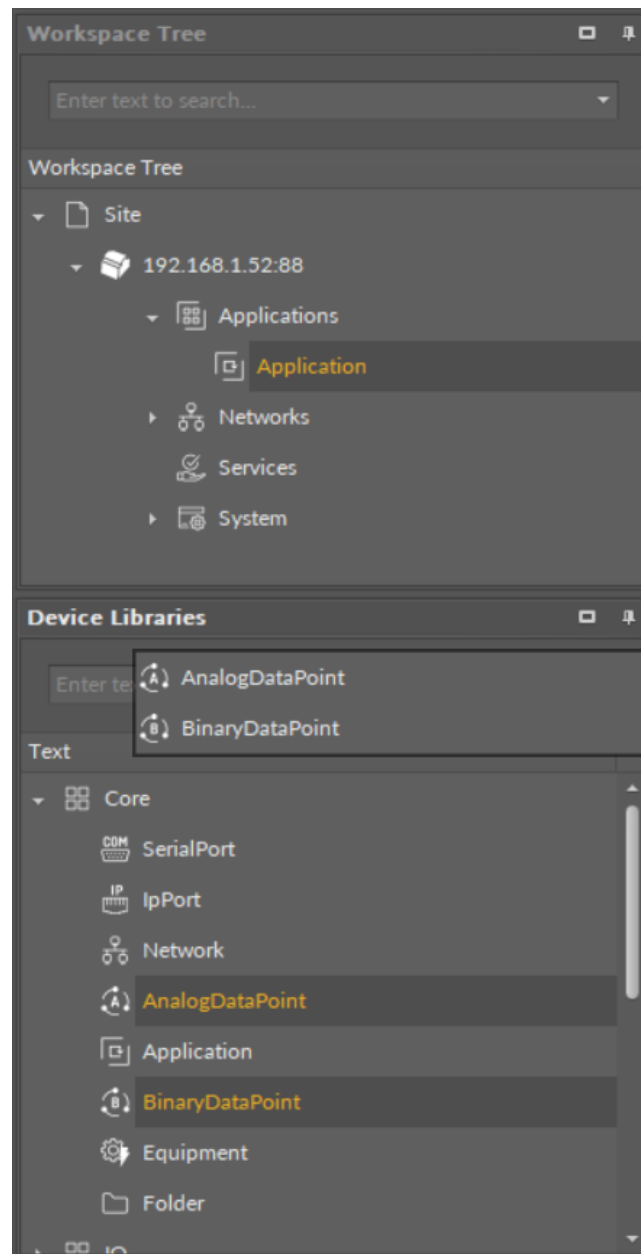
Workspace Tree

Enter text to search...

Workspace Tree

Site

192.168.1.52:88

Applications

Application

Networks

Services

System

Device Libraries

Enter te

AnalogDataPoint

BinaryDataPoint

Text

Core

COM SerialPort

IP IpPort

Network

A AnalogDataPoint

Application

B BinaryDataPoint

Equipment

Folder

IO